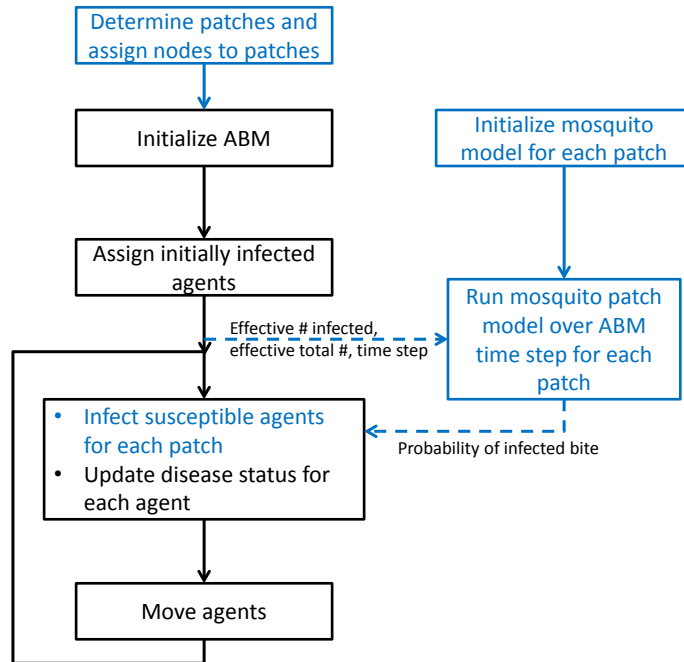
Determine patches and assign nodes to patches

Initialize ABM

Initialize mosquito model for each patch

Assign initially infected agents

Run mosquito patch model over ABM time step for each patch

Effective # infected, effective total #, time step

- Infect susceptible agents for each patch
- Update disease status for each agent

Probability of infected bite

Move agents